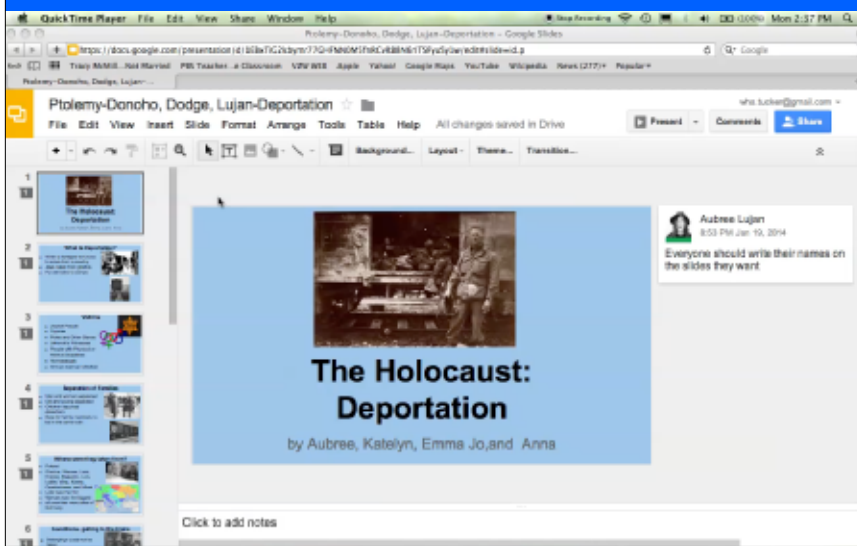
QuickTime Player File Edit View Share Window Help

Stop Recording Mon 2:37 PM

Ptolemy-Donoho, Dodge, Lujan-Deportation – Google Slides

https://docs.google.com/presentation/d/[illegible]/edit#slide=id.p

Q- Google

Tracy McNill...Not Married PBS Teachers...e Classroom VDW WEB Apple Yahoo! Google Maps YouTube Wikipedia News (277) Popular

Ptolemy-Donoho, Dodge, Lujan-...

Ptolemy-Donoho, Dodge, Lujan-Deportation

who.tucker@gmail.com

File Edit View Insert Slide Format Arrange Tools Table Help All changes saved in Drive

Present Comments Share

Background... Layout Theme... Transition...

1
The Holocaust: Deportation

2
What is Deportation?

3
Victims

4
Deportation of Families

5

6

Aubree Lujan
8:53 PM Jan 19, 2014
Everyone should write their names on the slides they want

The Holocaust: Deportation

by Aubree, Katelyn, Emma Jo,and Anna

Click to add notes